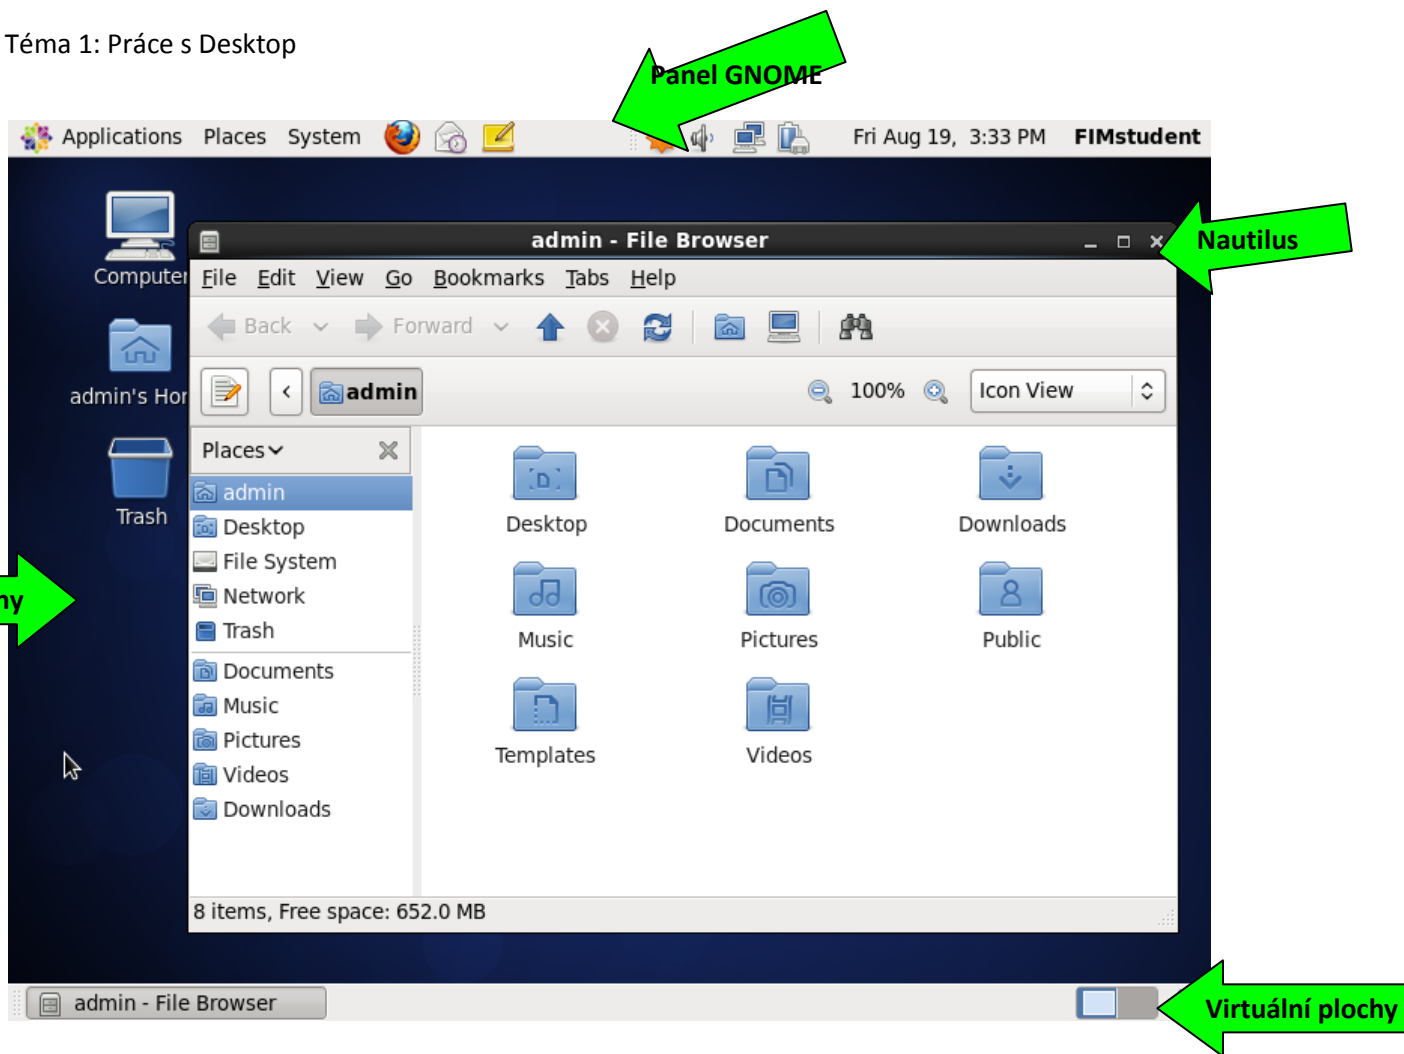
Téma 1: Práce s Desktop

Panel GNOME

Applications Places System

Fri Aug 19, 3:33 PM FIMstudent

Computer

admin's Hor

Trash

ny

admin - File Browser

Nautilus

File Edit View Go Bookmarks Tabs Help

Back Forward

admin

100% Icon View

Places

admin
Desktop
File System
Network
Trash
Documents
Music
Pictures
Videos
Downloads

Desktop Documents Downloads
Music Pictures Public
Templates Videos

8 items, Free space: 652.0 MB

admin - File Browser

Virtuální plochy